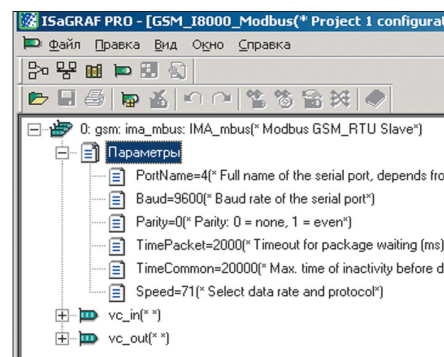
ISaGRAF PRO - [GSM_I8000_Modbus(* Project 1 configurat

Файл Правка Вид Окно Справка

0: gsm: ima_mbus: IMA_mbus(* Modbus GSM_RTU Slave*)

Параметры

PortName=4(* Full name of the serial port, depends fro

Baud=9600(* Baud rate of the serial port*)

Parity=0(* Parity: 0 = none, 1 = even*)

TimePacket=2000(* Timeout for package waiting (ms)

TimeCommon=20000(* Max. time of inactivity before d

Speed=71(* Select data rate and protocol*)

vc_in(* *)

vc_out(* *)